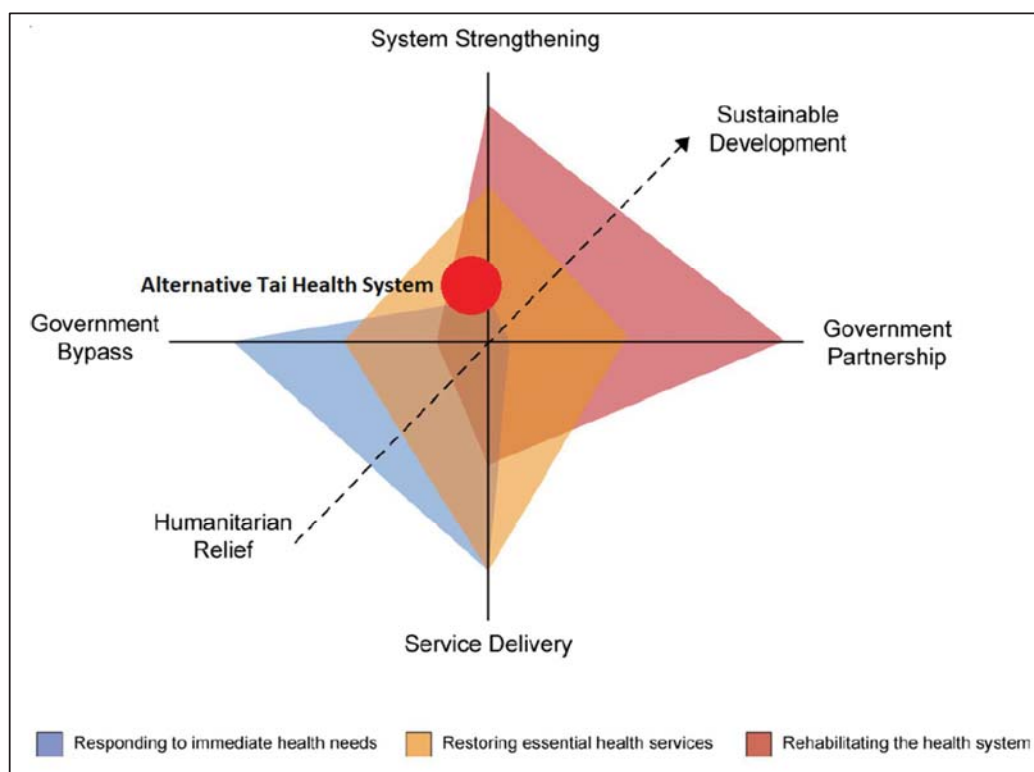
System Strengthening

Sustainable Development

Alternative Tai Health System

Government Bypass

Government Partnership

Humanitarian Relief

Service Delivery

Responding to immediate health needs
Restoring essential health services
Rehabilitating the health system